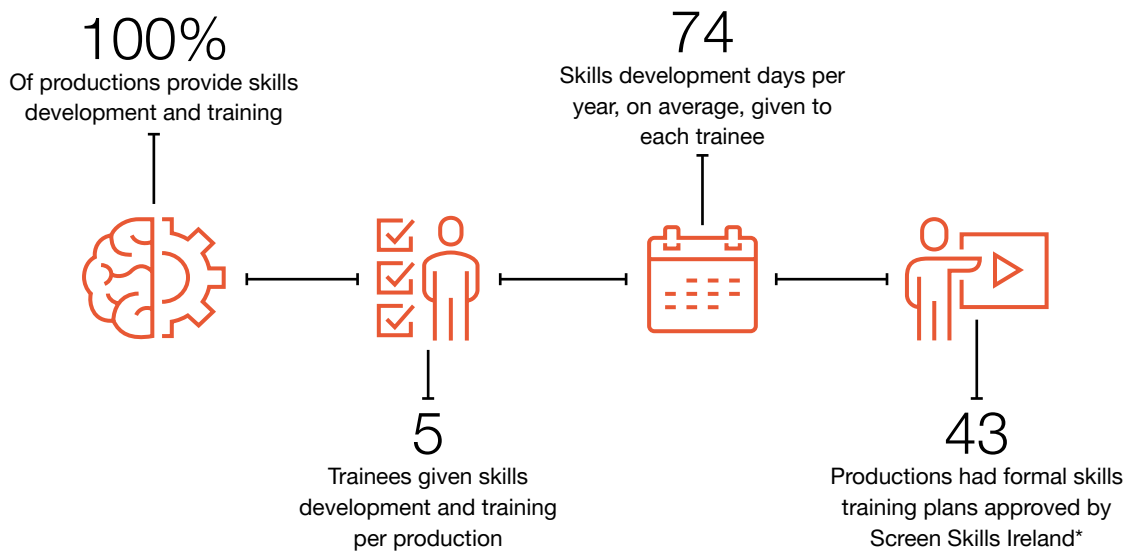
100%
Of productions provide skills development and training

74
Skills development days per year, on average, given to each trainee

5
Trainees given skills development and training per production

43
Productions had formal skills training plans approved by Screen Skills Ireland*